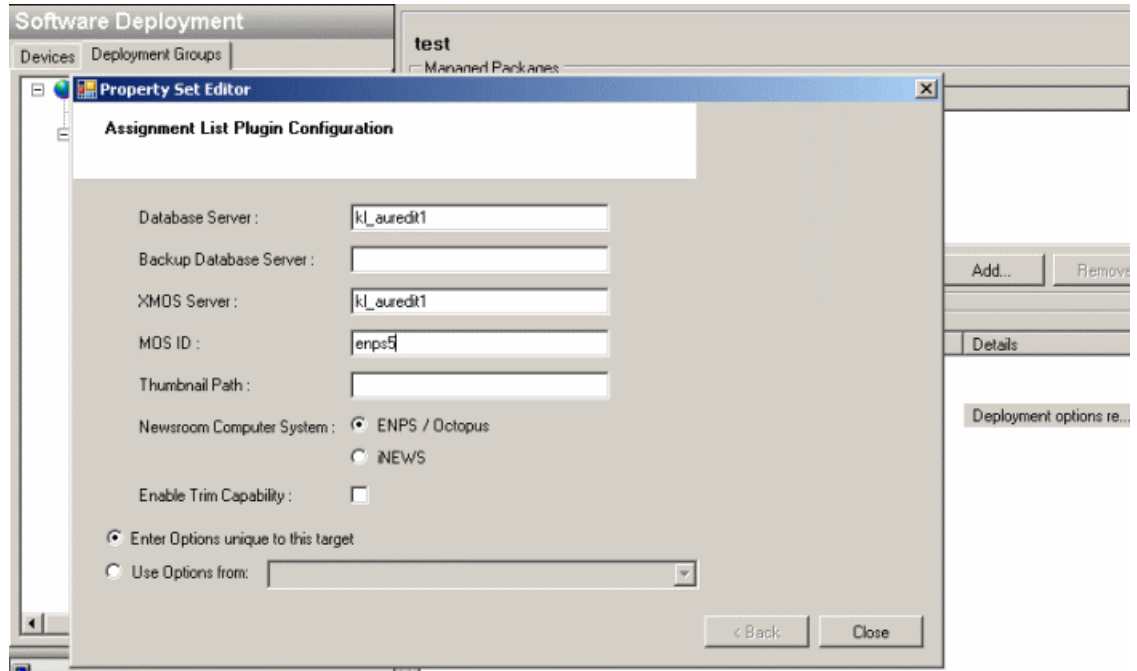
Software Deployment

Devices | Deployment Groups

test

Managed Packages

Property Set Editor

Assignment List Plugin Configuration

Database Server : kl_auredit1

Backup Database Server :

XMOS Server : kl_auredit1

MOS ID : enps5

Thumbnail Path :

Newsroom Computer System : ENPS / Octopus

iNEWS

Enable Trim Capability :

Enter Options unique to this target

Use Options from:

< Back

Close

Add...

Remove

Details

Deployment options re...